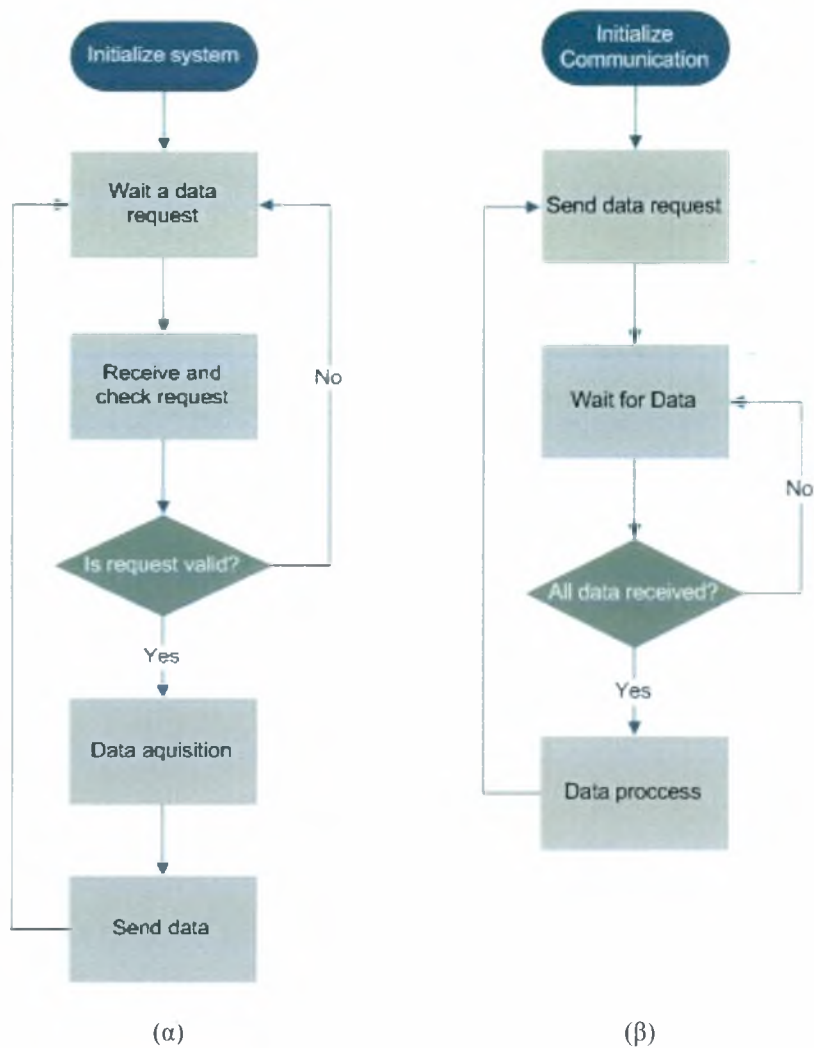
Initialize system

Wait a data request

Receive and check request

No

Is request valid?

Yes

Data aquisition

Send data

(α)

Initialize Communication

Send data request

Wait for Data

No

All data received?

Yes

Data proccess

(β)